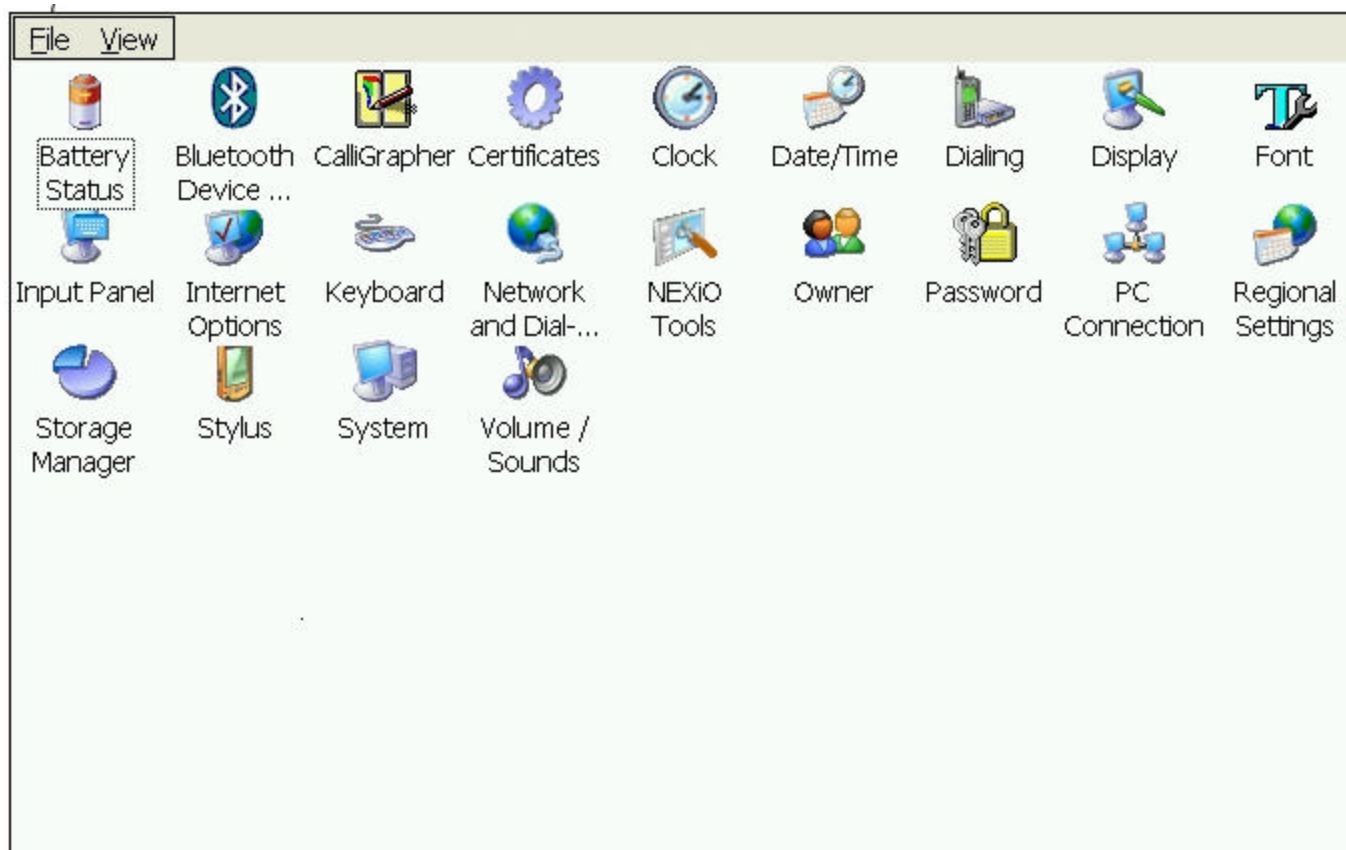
File View

Battery Status
Bluetooth Device ...
CalliGrapher
Certificates
Clock
Date/Time
Dialing
Display
Font

Input Panel
Internet Options
Keyboard
Network and Dial-...
NEXiO Tools
Owner
Password
PC Connection
Regional Settings

Storage Manager
Stylus
System
Volume / Sounds